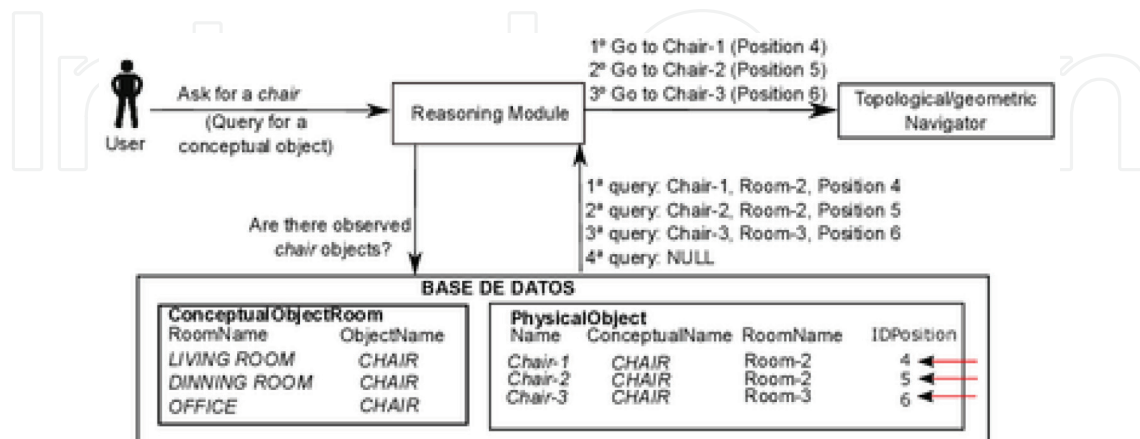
User

Ask for a *chair*
(Query for a conceptual object)

Reasoning Module

1º Go to Chair-1 (Position 4)
2º Go to Chair-2 (Position 5)
3º Go to Chair-3 (Position 6)

Topological/geometric Navigator

Are there observed *chair* objects?

1ª query: Chair-1, Room-2, Position 4
2ª query: Chair-2, Room-2, Position 5
3ª query: Chair-3, Room-3, Position 6
4ª query: NULL

BASE DE DATOS

**ConceptualObjectRoom**

| RoomName | ObjectName |
|---|---|
| LIVING ROOM | CHAIR |
| DINNING ROOM | CHAIR |
| OFFICE | CHAIR |

**PhysicalObject**

| Name | ConceptualName | RoomName | IDPosition |
|---|---|---|---|
| Chair-1 | CHAIR | Room-2 | 4 |
| Chair-2 | CHAIR | Room-2 | 5 |
| Chair-3 | CHAIR | Room-3 | 6 |